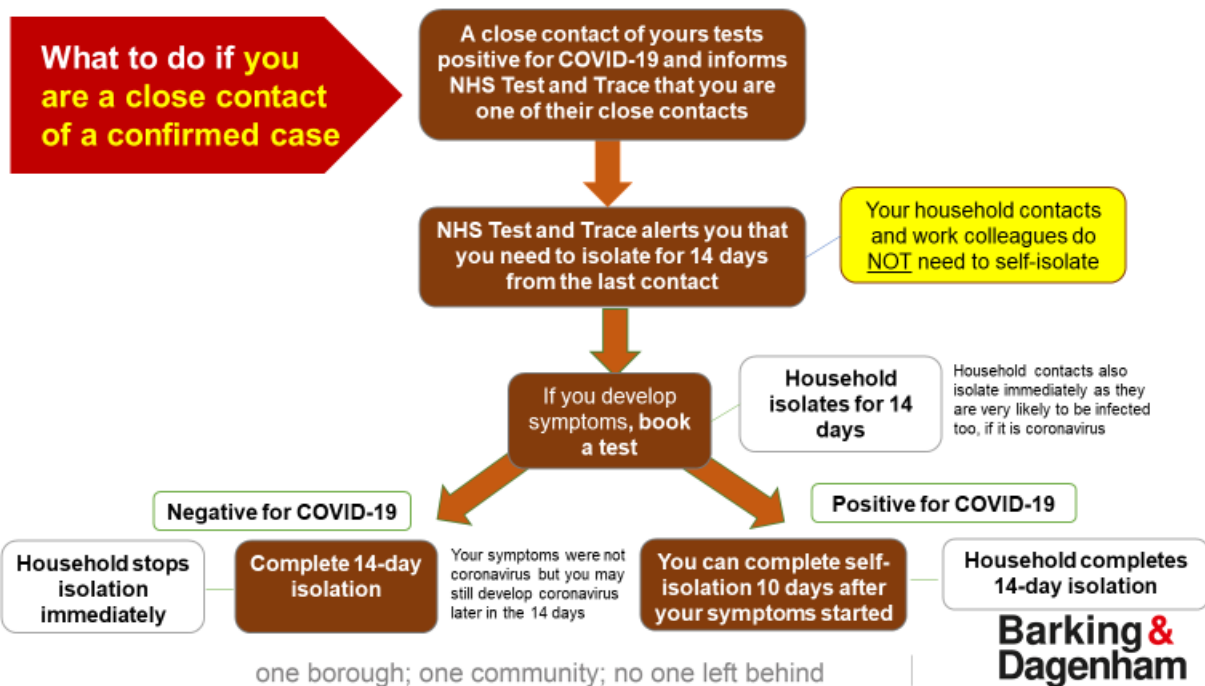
What to do if you are a close contact of a confirmed case

A close contact of yours tests positive for COVID-19 and informs NHS Test and Trace that you are one of their close contacts

NHS Test and Trace alerts you that you need to isolate for 14 days from the last contact

Your household contacts and work colleagues do NOT need to self-isolate

If you develop symptoms, book a test

Household isolates for 14 days

Household contacts also isolate immediately as they are very likely to be infected too, if it is coronavirus

Negative for COVID-19

Positive for COVID-19

Household stops isolation immediately

Complete 14-day isolation

Your symptoms were not coronavirus but you may still develop coronavirus later in the 14 days

You can complete self-isolation 10 days after your symptoms started

Household completes 14-day isolation

Barking & Dagenham

one borough; one community; no one left behind